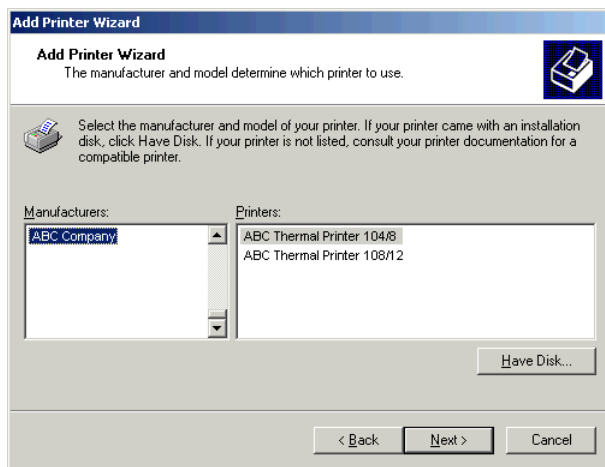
Add Printer Wizard

Add Printer Wizard
The manufacturer and model determine which printer to use.

Select the manufacturer and model of your printer. If your printer came with an installation disk, click Have Disk. If your printer is not listed, consult your printer documentation for a compatible printer.

Manufacturers:
ABC Company

Printers:
ABC Thermal Printer 104/8
ABC Thermal Printer 108/12

Have Disk...

< Back
Next >
Cancel